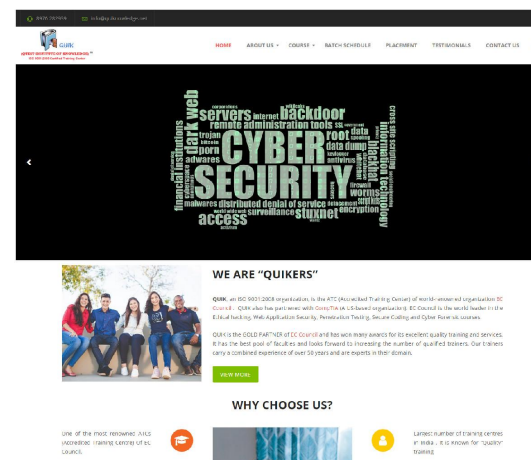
8609 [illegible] info@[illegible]

QUIK
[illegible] ISO 9001:2008 Certified Training Centre

HOME ABOUT US COURSE BATCH SCHEDULE PLACEMENT TESTIMONIALS CONTACT US

servers internet backdoor remote administration tools dark web trojan bitcoin porn adwares CYBER root data dump SECURITY financial institutions malwares distributed denial of service access surveillance stuxnet encryption information technology blockchain worms firewall antivirus cross site scripting

WE ARE "QUIKERS"

QUIK, an ISO 9001:2008 organization is the ATC (Accredited Training Center) of world-renowned organization EC Council. QUIK also has partnered with CompTIA a US-based organization. EC Council is the world leader in the Ethical Hacking, Web Application Security, Penetration Testing, Secure Coding and Cyber Forensic courses.

QUIK is the GOLD PARTNER of EC Council and has won many awards for its excellent quality training and services. It has the best pool of faculties and looks forward to increasing the number of qualified trainers. Our trainers carry a combined experience of over 50 years and are experts in their domain.

VIEW MORE

WHY CHOOSE US?

One of the most renowned ATCs (Accredited Training Centre) of EC Council.

Largest number of training centres in India. It is known for "Quality" training